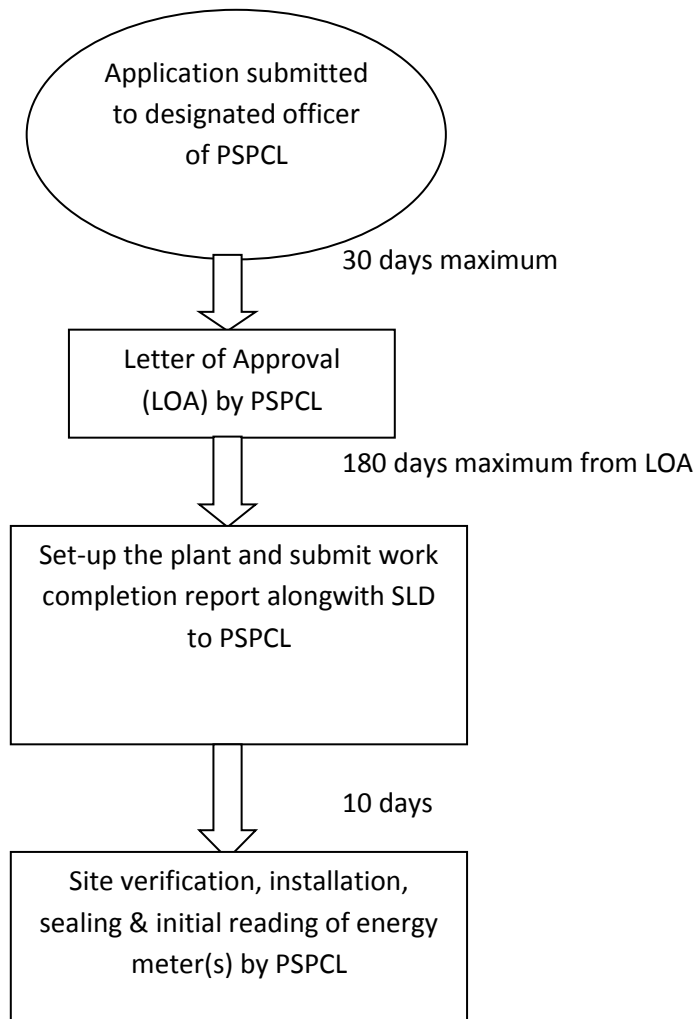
Application submitted to designated officer of PSPCL

30 days maximum

Letter of Approval (LOA) by PSPCL

180 days maximum from LOA

Set-up the plant and submit work completion report alongwith SLD to PSPCL

10 days

Site verification, installation, sealing & initial reading of energy meter(s) by PSPCL